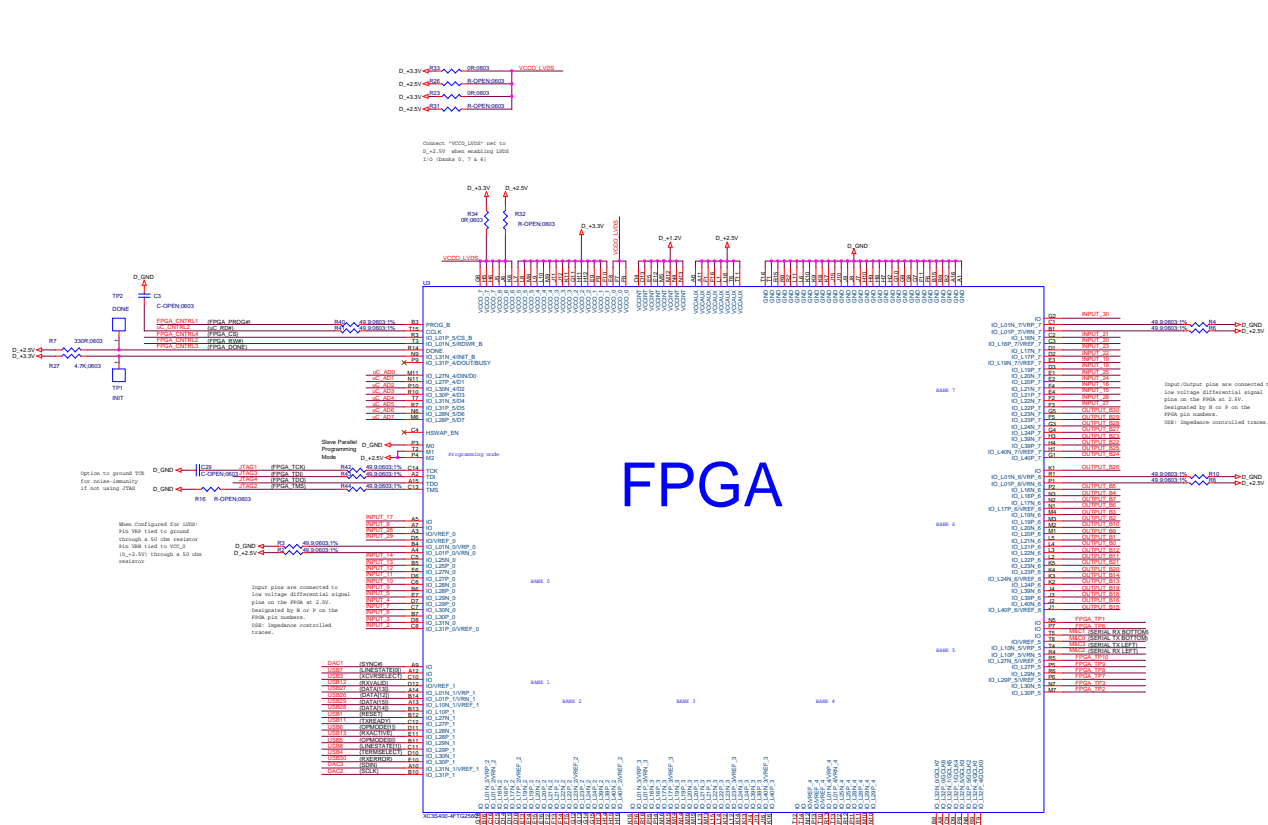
D_+3.3V R33 0R;0603 VCCO_LVDS
D_+2.5V R26 R-OPEN;0603
D_+3.3V R23 0R;0603
D_+2.5V R31 R-OPEN;0603

Connect "VCCO_LVDS" net to D_+2.5V when enabling LVDS I/O (banks 0, 7 & 6)

D_+3.3V D_+2.5V
R34 0R;0603
R32 R-OPEN;0603
D_+3.3V
VCCO_LVDS
D_+1.2V D_+2.5V D_GND

D_GND
TP2 C3
DONE C-OPEN;0603
U3
FPGA_CNTRL1 (FPGA_PROG#) R40 49.9;0603;1% B3 PROG_B
uC_CNTRL2 (uC_RD#) R43 49.9;0603;1% T15 CCLK
FPGA_CNTRL4 (FPGA_CS) R3 IO_L01P_5/CS_B
FPGA_CNTRL2 (FPGA_RW) T3 IO_L01N_5/RDWR_B
FPGA_CNTRL3 (FPGA_DONE) R14 DONE
D_+2.5V R7 330R;0603 N9 IO_L31N_4/INIT_B
D_+3.3V R27 4.7K;0603 P9 IO_L31P_4/DOUT/BUSY
TP1 INIT
uC_AD0 M11 IO_L27N_4/DIN/D0
uC_AD1 N11 IO_L27P_4/D1
uC_AD2 P10 IO_L30N_4/D2
uC_AD3 R10 IO_L30P_4/D3
uC_AD4 T7 IO_L31N_5/D4
uC_AD5 R7 IO_L31P_5/D5
uC_AD6 N6 IO_L28N_5/D6
uC_AD7 M6 IO_L28P_5/D7
C4 HSWAP_EN
Slave Parallel Programming Mode
D_GND P3 M0
T2 M1
D_+2.5V P4 M2
Programming mode

Option to ground TCK for noise-immunity if not using JTAG
D_GND C29 C-OPEN;0603
JTAG1 (FPGA_TCK) R42 49.9;0603;1% C14 TCK
JTAG3 (FPGA_TDI) R45 49.9;0603;1% A2 TDI
JTAG4 (FPGA_TDO) A15 TDO
JTAG2 (FPGA_TMS) R44 49.9;0603;1% C13 TMS
D_GND R16 R-OPEN;0603

When Configured for LVDS: Pin VRP tied to ground through a 50 ohm resistor Pin VRN tied to VCC_O (D_+2.5V) through a 50 ohm resistor
INPUT_17 A5 IO
INPUT_8 A7 IO
INPUT_26 A3 IO/VREF_0
INPUT_29 D5 IO/VREF_0
D_GND R3 49.9;0603;1% B4 IO_L01N_0/VRP_0
D_+2.5V R2 49.9;0603;1% A4 IO_L01P_0/VRN_0
INPUT_14 C5 IO_L25N_0
INPUT_13 B5 IO_L25P_0
INPUT_12 E6 IO_L27N_0
INPUT_10 D6 IO_L27P_0
INPUT_11 C6 IO_L28N_0
INPUT_9 B6 IO_L28P_0
INPUT_5 C7 IO_L29N_0
INPUT_4 D7 IO_L29P_0
INPUT_7 B7 IO_L30N_0
INPUT_6 C8 IO_L30P_0
INPUT_3 D8 IO_L31N_0
INPUT_2 C9 IO_L31P_0/VREF_0
BANK 0
Input pins are connected to low voltage differential signal pins on the FPGA at 2.5V. Designated by N or P on the FPGA pin numbers. USE: Impedance controlled traces.

DAC1 (SYNC#) A9 IO
USB7 (LINESTATE0) A12 IO
USB3 (XCVRSELECT) C10 IO
USB12 (RXVALID) D12 IO/VREF_1
USB27 (DATA13) A14 IO_L01N_1/VRP_1
USB26 (DATA12) B14 IO_L01P_1/VRN_1
USB29 (DATA15) A13 IO_L10N_1/VREF_1
USB28 (DATA14) B13 IO_L10P_1
USB1 (RESET) B12 IO_L27N_1
USB11 (TXREADY) C12 IO_L27P_1
USB6 (OPMODE1) D11 IO_L28N_1
USB13 (RXACTIVE) E11 IO_L28P_1
USB5 (OPMODE0) B11 IO_L29N_1
USB8 (LINESTATE1) C11 IO_L29P_1
USB4 (TERMSELECT) D10 IO_L30N_1
USB30 (RXERROR) E10 IO_L30P_1
DAC3 (SDIN) A10 IO_L31N_1/VREF_1
DAC2 (SCLK) B10 IO_L31P_1
BANK 1 BANK 2 BANK 3 BANK 4
XC3S400-4FTG256C

FPGA

BANK 7 BANK 6 BANK 5
G2 INPUT_30 R4 49.9;0603;1% D_GND
C1 INPUT_31 R5 49.9;0603;1% D_+2.5V
IO_L01N_7/VRP_7 B1
IO_L01P_7/VRN_7
IO_L16N_7 C2 INPUT_21
IO_L16P_7/VREF_7 C1 INPUT_20
IO_L17N_7 D2 INPUT_22
IO_L17P_7 D1 INPUT_19
IO_L19N_7/VREF_7 E3 INPUT_18
IO_L19P_7 E1 INPUT_25
IO_L20N_7 E4 INPUT_16
IO_L20P_7 F4 INPUT_15
IO_L21N_7 F2 INPUT_24
IO_L21P_7 F3 INPUT_23
IO_L22N_7 G5 INPUT_27
IO_L22P_7 F5 OUTPUT_B30
IO_L23N_7 G3 OUTPUT_B29
IO_L23P_7 G4 OUTPUT_B28
IO_L24N_7 H3 OUTPUT_B27
IO_L24P_7 H4 OUTPUT_B23
IO_L39N_7 H2 OUTPUT_B22
IO_L39P_7 G1 OUTPUT_B25
IO_L40N_7/VREF_7 H1 OUTPUT_B24
IO_L40P_7
Input/Output pins are connected t low voltage differential signal pins on the FPGA at 2.5V. Designated by N or P on the FPGA pin numbers. USE: Impedance controlled traces.
IO J1 OUTPUT_B26
IO_L01N_6/VRP_6 K1
IO_L01P_6/VRN_6 R1 R10 49.9;0603;1% D_GND
IO_L16N_6 P2 R8 49.9;0603;1% D_+2.5V
IO_L16P_6 P1 OUTPUT_B5
IO_L17N_6 N2 OUTPUT_B4
IO_L17P_6/VREF_6 N1 OUTPUT_B7
IO_L19N_6 M4 OUTPUT_B6
IO_L19P_6 M2 OUTPUT_B3
IO_L20N_6 M1 OUTPUT_B10
IO_L20P_6 L5 OUTPUT_B9
IO_L21N_6 L4 OUTPUT_B1
IO_L21P_6 L3 OUTPUT_B2
IO_L22N_6 L2 OUTPUT_B12
IO_L22P_6 K5 OUTPUT_B11
IO_L23N_6 K4 OUTPUT_B19
IO_L23P_6 K3 OUTPUT_B20
IO_L24N_6/VREF_6 K2 OUTPUT_B14
IO_L24P_6 J4 OUTPUT_B13
IO_L39N_6 J3 OUTPUT_B17
IO_L39P_6 J2 OUTPUT_B18
IO_L40N_6 J1 OUTPUT_B16
IO_L40P_6/VREF_6 OUTPUT_B15
IO N5 FPGA_TP1
IO/VREF_5 P7 FPGA_TP6
IO_L10N_5/VRP_5 T5 MAC1 (SERIAL RX BOTTOM)
IO_L10P_5/VRN_5 T4 MAC2 (SERIAL TX BOTTOM)
IO_L27N_5/VREF_5 R4 MAC3 (SERIAL TX LEFT)
IO_L27P_5 R5 MAC4 (SERIAL RX LEFT)
IO_L29N_5 P5 FPGA_TP5
IO_L29P_5/VREF_5 P6 FPGA_TP7
IO_L30N_5 M7 FPGA_TP3
IO_L30P_5 FPGA_TP2